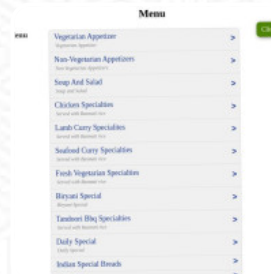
Menu

Vegetarian Appetizer
Vegetarian Appetizer
>

Non-Vegetarian Appetizers
Non-Vegetarian Appetizers
>

Soup And Salad
Soup and Salad
>

Chicken Specialties
Served with Basmati rice
>

Lamb Curry Specialties
Served with Basmati rice
>

Seafood Curry Specialties
Served with Basmati rice
>

Fresh Vegetarian Specialties
Served with Basmati rice
>

Biryani Special
Biryani Special
>

Tandoori Bbq Specialties
Served with Basmati rice
>

Daily Special
Daily Special
>

Indian Special Breads
>